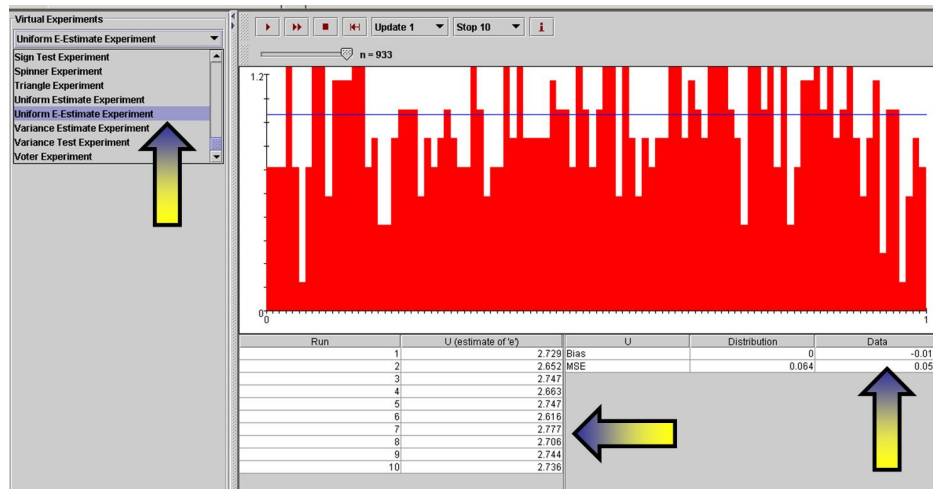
Virtual Experiments

Uniform E-Estimate Experiment

Sign Test Experiment
Spinner Experiment
Triangle Experiment
Uniform Estimate Experiment
Uniform E-Estimate Experiment
Variance Estimate Experiment
Variance Test Experiment
Voter Experiment

Update 1
Stop 10
i

n = 933

1.2
0
0
1

| Run | U (estimate of 'e') |
|---|---|
| 1 | 2.729 |
| 2 | 2.652 |
| 3 | 2.747 |
| 4 | 2.663 |
| 5 | 2.747 |
| 6 | 2.616 |
| 7 | 2.777 |
| 8 | 2.706 |
| 9 | 2.744 |
| 10 | 2.736 |

| U | Distribution | Data |
|---|---|---|
| Bias | 0 | -0.01 |
| MSE | 0.064 | 0.05 |